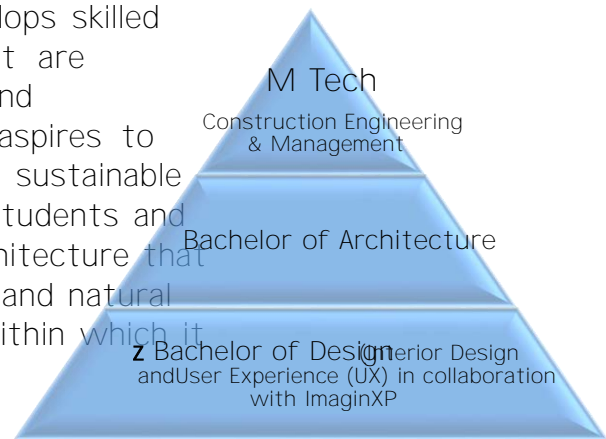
lops skilled
t are
nd
aspires to
sustainable
tudents and
hitecture that
and natural
ithin which it

M Tech
Construction Engineering & Management

Bachelor of Architecture

z Bachelor of Design (Interior Design andUser Experience (UX) in collaboration with ImaginXP